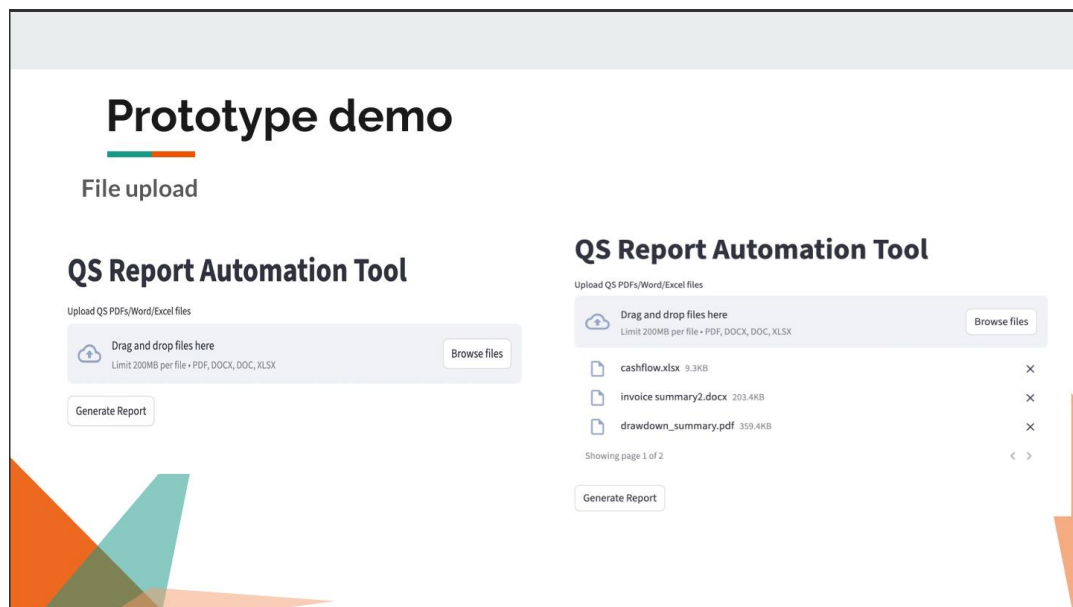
Prototype demo

File upload

QS Report Automation Tool

Upload QS PDFs/Word/Excel files

Drag and drop files here
Limit 200MB per file • PDF, DOCX, DOC, XLSX

Browse files

Generate Report

QS Report Automation Tool

Upload QS PDFs/Word/Excel files

Drag and drop files here
Limit 200MB per file • PDF, DOCX, DOC, XLSX

Browse files

cashflow.xlsx 9.3KB ×

invoice summary2.docx 203.4KB ×

drawdown_summary.pdf 359.4KB ×

Showing page 1 of 2 < >

Generate Report